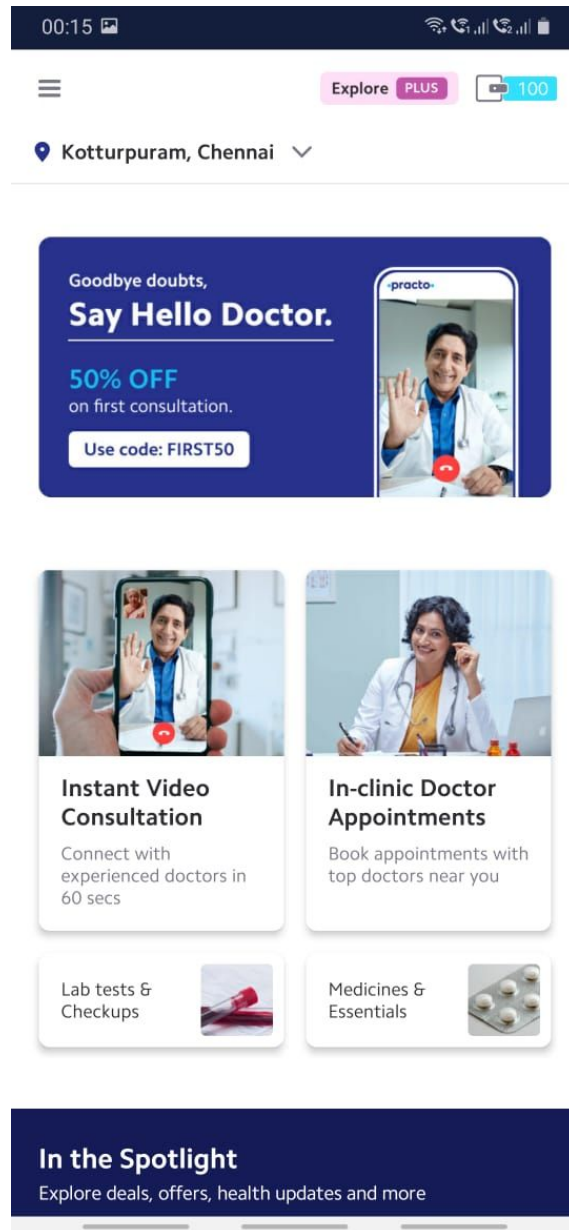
00:15

Explore PLUS

100

Kotturpuram, Chennai

Goodbye doubts,
Say Hello Doctor.

50% OFF
on first consultation.

Use code: FIRST50

•practo•

Instant Video Consultation
Connect with experienced doctors in 60 secs

In-clinic Doctor Appointments
Book appointments with top doctors near you

Lab tests & Checkups

Medicines & Essentials

In the Spotlight
Explore deals, offers, health updates and more